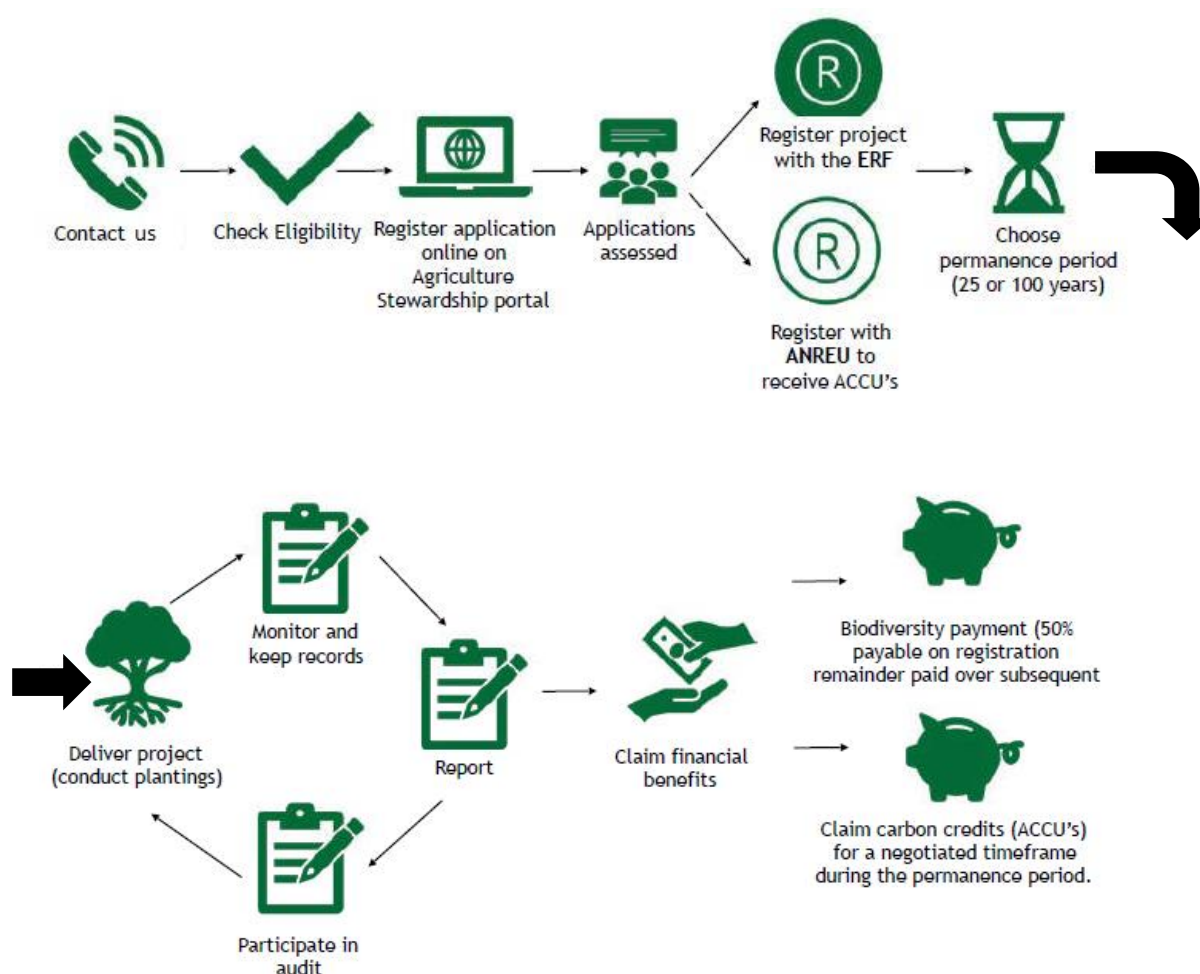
Contact us

Check Eligibility

Register application online on Agriculture Stewardship portal

Applications assessed

Register project with the ERF

Register with ANREU to receive ACCU's

Choose permanence period (25 or 100 years)

Deliver project (conduct plantings)

Monitor and keep records

Report

Participate in audit

Claim financial benefits

Biodiversity payment (50% payable on registration remainder paid over subsequent

Claim carbon credits (ACCU's) for a negotiated timeframe during the permanence period.